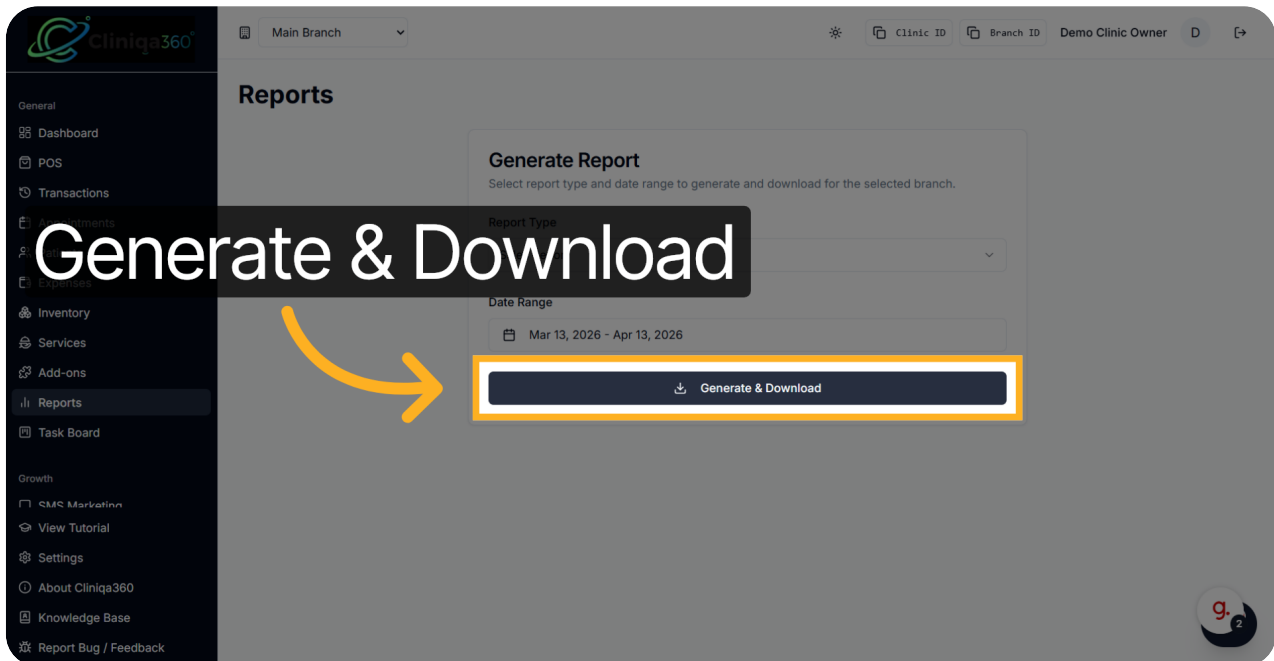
Cliniqa360

General
Dashboard
POS
Transactions
Appointments
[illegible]
Expenses
Inventory
Services
Add-ons
Reports
Task Board

Growth
SMS Marketing
View Tutorial
Settings
About Cliniqa360
Knowledge Base
Report Bug / Feedback

Main Branch
Clinic ID
Branch ID
Demo Clinic Owner
D

Reports

Generate Report
Select report type and date range to generate and download for the selected branch.

Report Type

Date Range
Mar 13, 2026 - Apr 13, 2026

Generate & Download

Generate & Download

g.
2